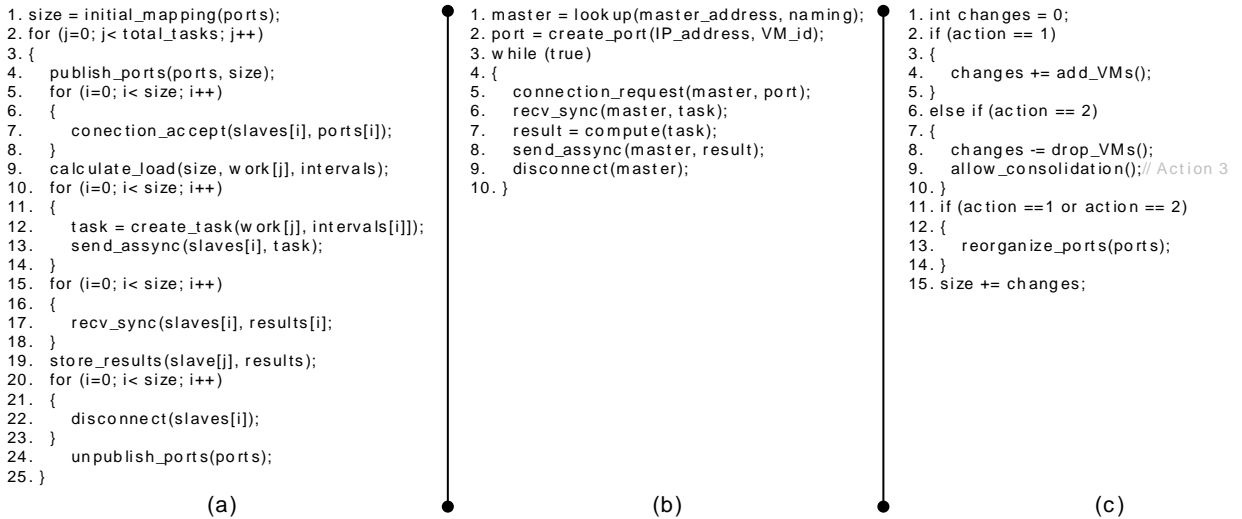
1. size = initial_mapping(ports);
2. for (j=0; j< total_tasks; j++)
3. {
4. publish_ports(ports, size);
5. for (i=0; i< size; i++)
6. {
7. conection_accept(slaves[i], ports[i]);
8. }
9. calculate_load(size, work[j], intervals);
10. for (i=0; i< size; i++)
11. {
12. task = create_task(work[j], intervals[i]]);
13. send_assync(slaves[i], task);
14. }
15. for (i=0; i< size; i++)
16. {
17. recv_sync(slaves[i], results[i];
18. }
19. store_results(slave[j], results);
20. for (i=0; i< size; i++)
21. {
22. disconnect(slaves[i]);
23. }
24. unpublish_ports(ports);
25. }

(a)

1. master = lookup(master_address, naming);
2. port = create_port(IP_address, VM_id);
3. while (true)
4. {
5. connection_request(master, port);
6. recv_sync(master, task);
7. result = compute(task);
8. send_assync(master, result);
9. disconnect(master);
10. }

(b)

1. int changes = 0;
2. if (action == 1)
3. {
4. changes += add_VMs();
5. }
6. else if (action == 2)
7. {
8. changes -= drop_VMs();
9. allow_consolidation();// Action 3
10. }
11. if (action ==1 or action == 2)
12. {
13. reorganize_ports(ports);
14. }
15. size += changes;

(c)